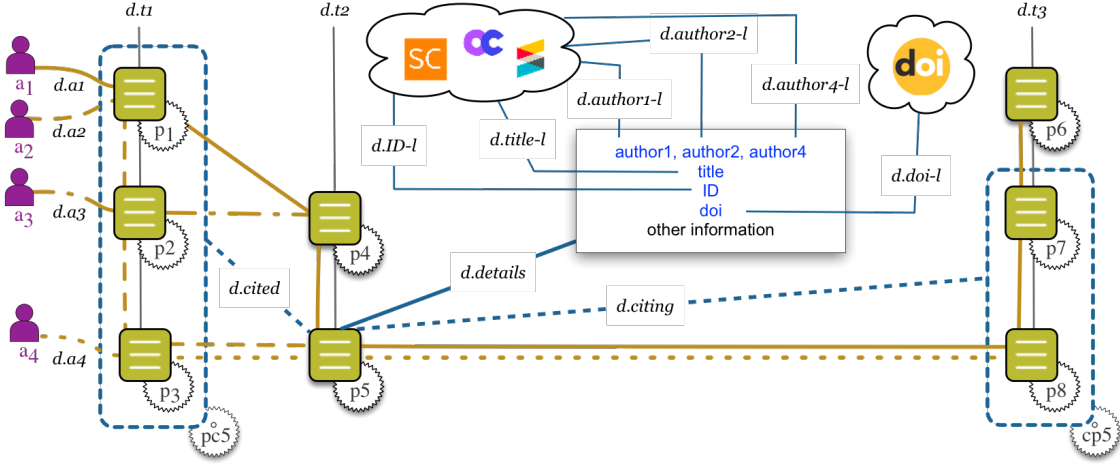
d.t1

d.t2

SC

d.author2-l

d.t3

$a_1$

d.a1

d.a2

$a_2$

$p_1$

d.author1-l

d.author4-l

doi

p6

d.ID-l

d.title-l

author1, author2, author4

title

ID

doi

other information

d.doi-l

$a_3$

d.a3

p2

p4

p7

d.details

d.cited

d.citing

$a_4$

d.a4

p3

p5

p8

pc5

cp5